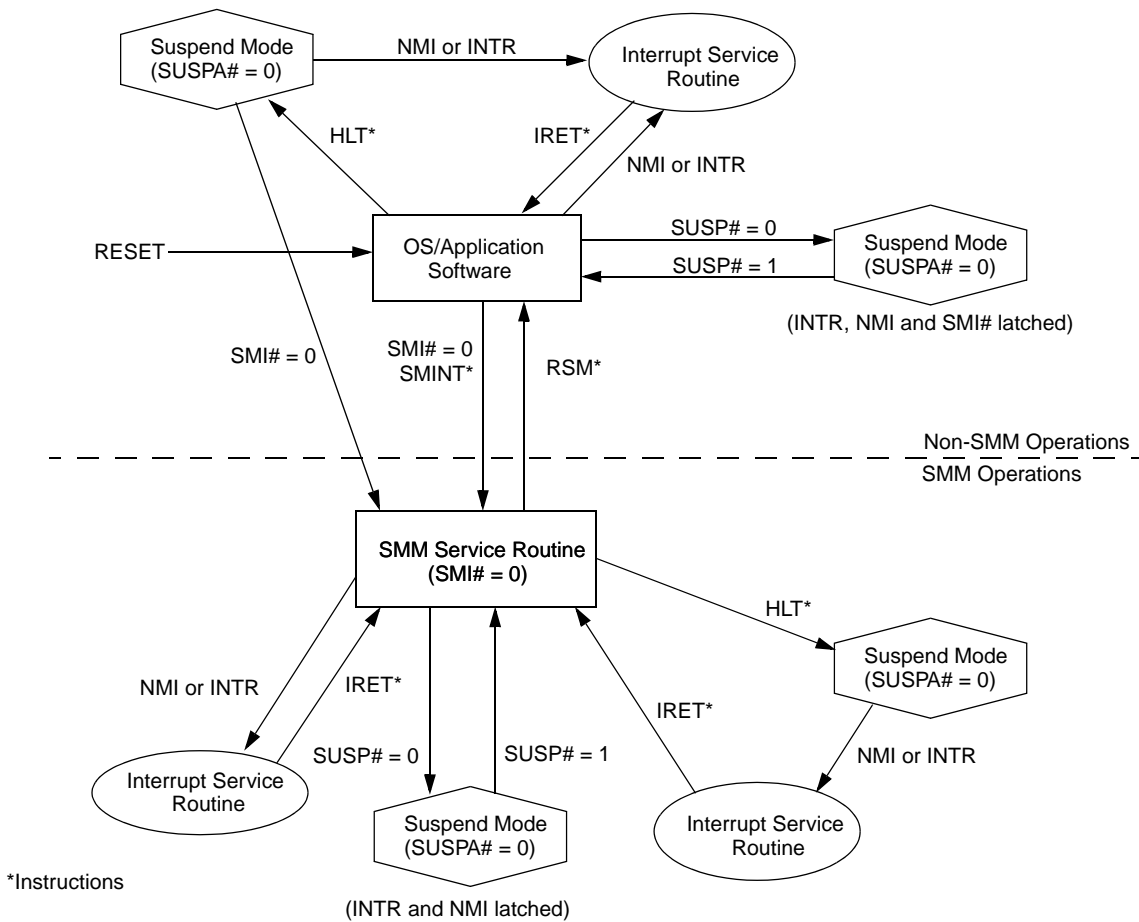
Suspend Mode (SUSPA# = 0)

NMI or INTR

Interrupt Service Routine

HLT*

IRET*

NMI or INTR

RESET

OS/Application Software

SUSP# = 0

SUSP# = 1

Suspend Mode (SUSPA# = 0)

(INTR, NMI and SMI# latched)

SMI# = 0

SMI# = 0 SMINT*

RSM*

Non-SMM Operations

SMM Operations

SMM Service Routine (SMI# = 0)

HLT*

Suspend Mode (SUSPA# = 0)

NMI or INTR

IRET*

IRET*

NMI or INTR

SUSP# = 0

SUSP# = 1

Interrupt Service Routine

Suspend Mode (SUSPA# = 0)

Interrupt Service Routine

*Instructions

(INTR and NMI latched)